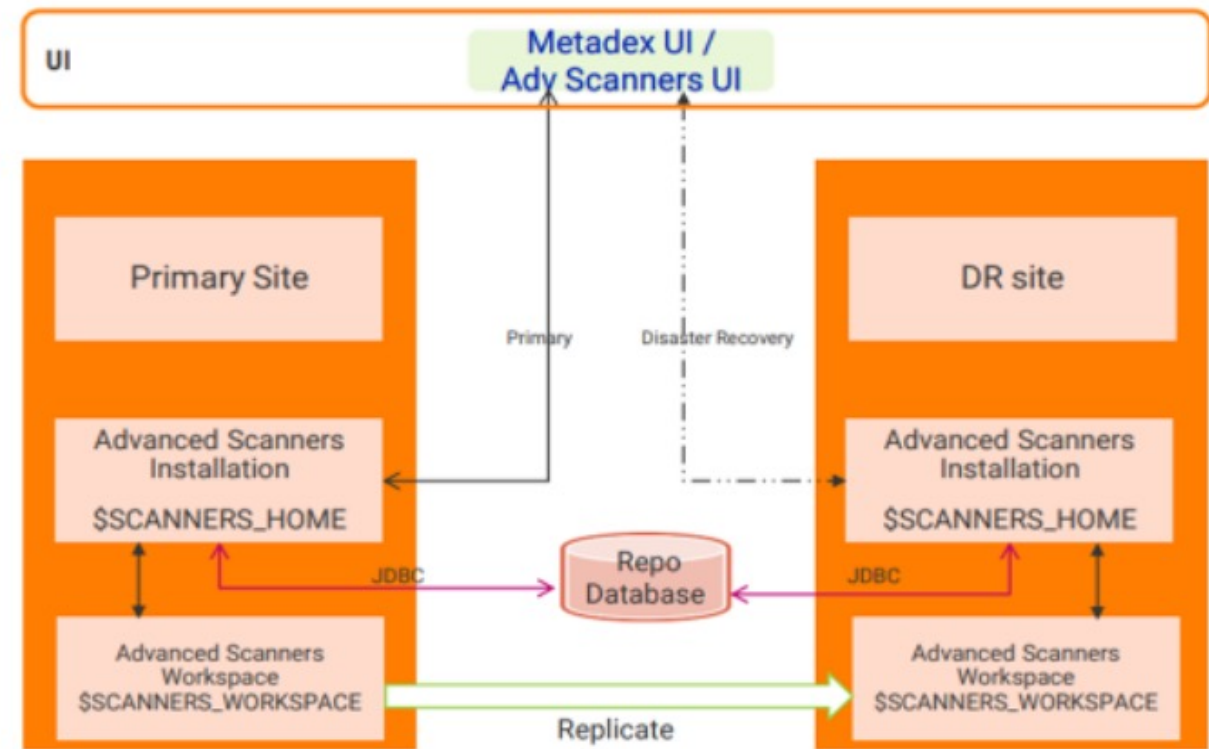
UI

Metadex UI /
Adv Scanners UI

Primary Site

Primary

Disaster Recovery

DR site

Advanced Scanners Installation

$SCANNERS_HOME

Advanced Scanners Installation

$SCANNERS_HOME

JDBC

Repo Database

JDBC

Advanced Scanners Workspace $SCANNERS_WORKSPACE

Advanced Scanners Workspace $SCANNERS_WORKSPACE

Replicate